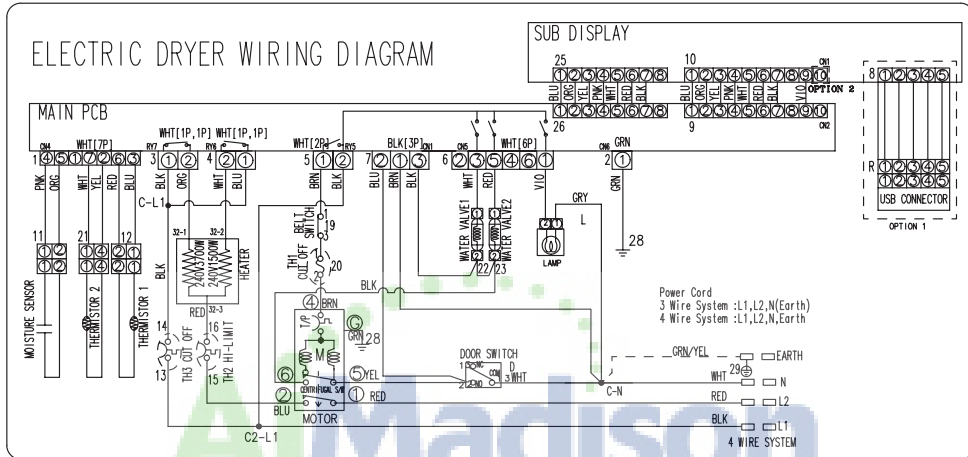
ELECTRIC DRYER WIRING DIAGRAM

SUB DISPLAY
25
①②③④⑤⑥⑦⑧
BLU ORG YEL PNK WHT RED BLK
①②③④⑤⑥⑦⑧
26
10
CN1
①②③④⑤⑥⑦⑧⑨⑩
OPTION 2
BLU ORG YEL PNK WHT RED BLK VIO
①②③④⑤⑥⑦⑧⑨⑩
9
CN2

8 ①②③④⑤
R ①②③④⑤
①②③④⑤
USB CONNECTOR
OPTION 1

MAIN PCB
CN4
WHT[7P]
1 ④⑤①⑦②⑥③
PNK ORG WHT YEL RED BLU
RY7
WHT[1P,1P]
3 ①②
BLK ORG
RY6
WHT[1P,1P]
4 ②①
WHT BLU
WHT[2P]
5 ①②
BRN BLK
RY5
BLK[3P]
7 ②①③
BLU BRN BLK
CN1
CN5
6 ②③⑤④⑥①
WHT RED
WHT[6P]
VIO
CN6
GRN
2 ①
GRN
GRY
L
28
LAMP

C-L1
11 ①② ①②
21 ①④ ①④
12 ②① ②①
MOISTURE SENSOR
THERMISTOR 2
THERMISTOR 1
32-1
32-2
240V3700W
240V1500W
HEATER
BLK
RED
32-3
14
TH3 CUT OFF
13
16
TH2 HI-LIMIT
15
BELT SWITCH
19
TH1 CUT OFF
20
WATER VALVE1
WATER VALVE2
22 23
BLK
④ BRN
T/P
G
GRN
28
M
⑥
⑤ YEL
CENTRIFUGAL S/W
② BLU
① RED
MOTOR
DOOR SWITCH
1 NC
2 NO
COM
D
3 WHT
C-N
C2-L1

Power Cord
3 Wire System :L1,L2,N(Earth)
4 Wire System :L1,L2,N,Earth
GRN/YEL
EARTH
29
WHT
N
RED
L2
BLK
L1
4 WIRE SYSTEM

AMadison